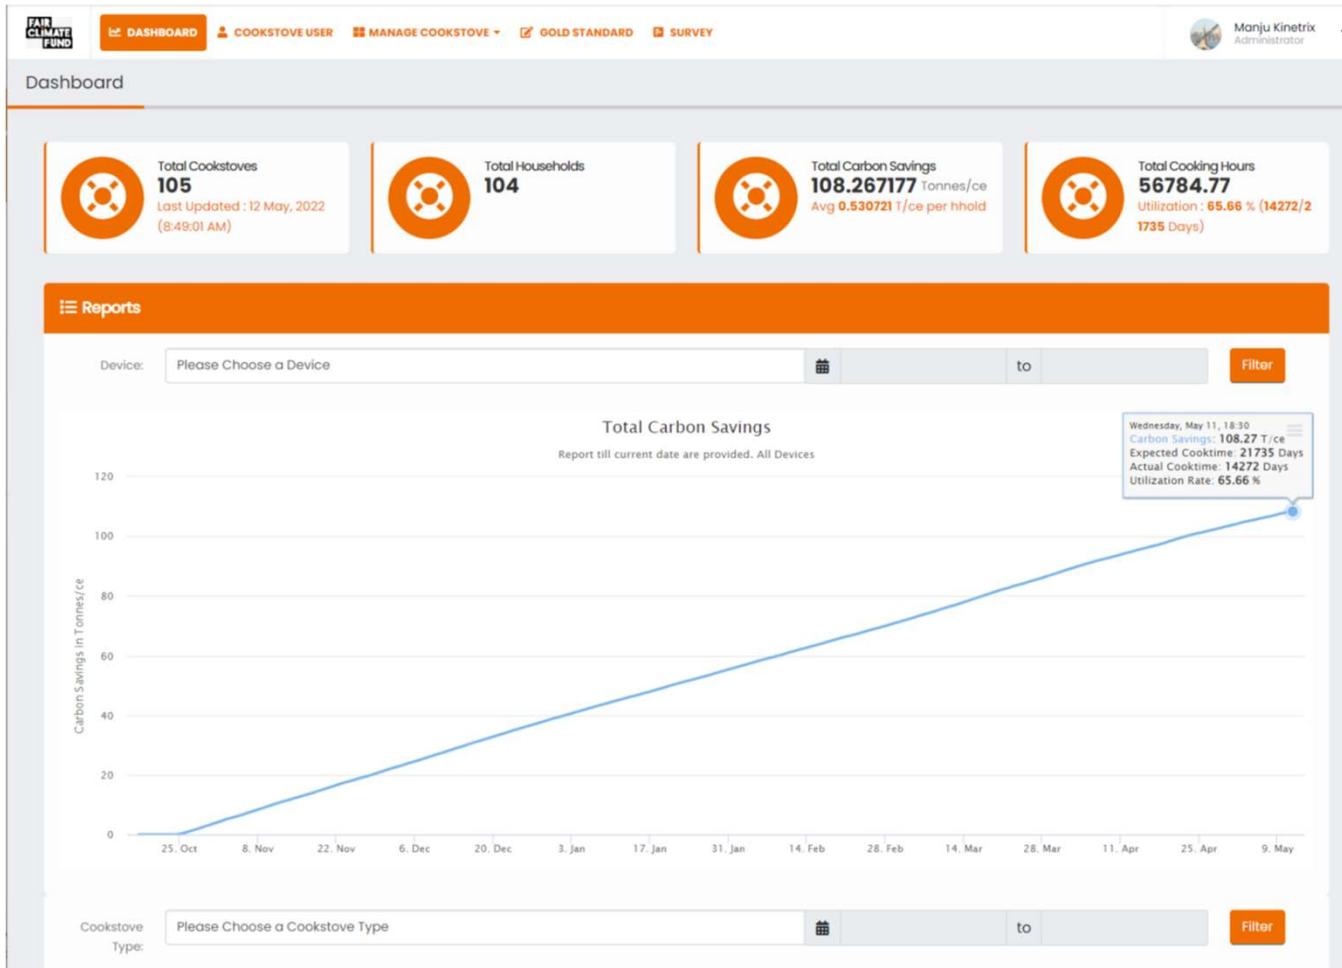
FAIR CLIMATE FUND

DASHBOARD COOKSTOVE USER MANAGE COOKSTOVE GOLD STANDARD SURVEY

Manju Kinetrix
Administrator

Dashboard

Total Cookstoves
105
Last Updated : 12 May, 2022 (8:49:01 AM)

Total Households
104

Total Carbon Savings
108.267177 Tonnes/ce
Avg 0.530721 T/ce per hhold

Total Cooking Hours
56784.77
Utilization : 65.66 % (14272/21735 Days)

Reports

Device: Please Choose a Device to Filter

Total Carbon Savings

Report till current date are provided. All Devices

Wednesday, May 11, 18:30
Carbon Savings: 108.27 T/ce
Expected Cooktime: 21735 Days
Actual Cooktime: 14272 Days
Utilization Rate: 65.66 %

Carbon Savings in Tonnes/ce

120
100
80
60
40
20
0

25. Oct 8. Nov 22. Nov 6. Dec 20. Dec 3. Jan 17. Jan 31. Jan 14. Feb 28. Feb 14. Mar 28. Mar 11. Apr 25. Apr 9. May

Cookstove Type: Please Choose a Cookstove Type to Filter